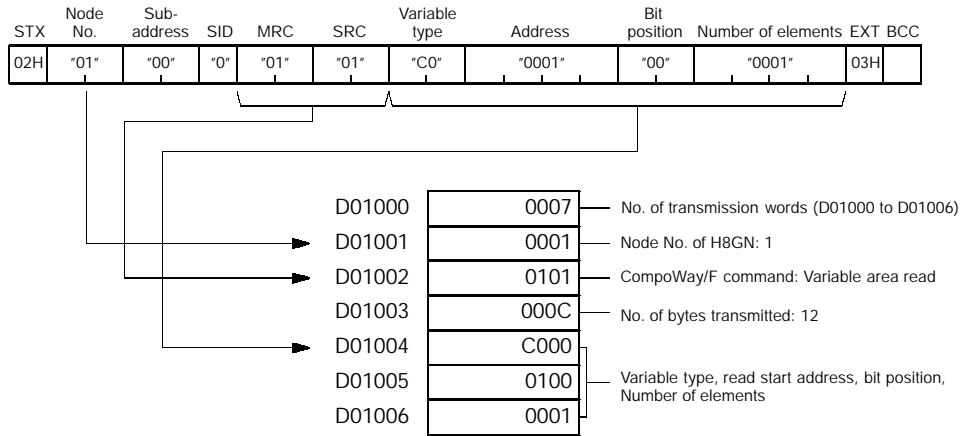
| STX | Node No. | Sub-address | SID | MRC | SRC | Variable type | Address | Bit position | Number of elements | EXT | BCC |
|---|---|---|---|---|---|---|---|---|---|---|---|
| 02H | "01" | "00" | "0" | "01" | "01" | "C0" | "0001" | "00" | "0001" | 03H | |

| | |
|---|---|
| D01000 | 0007 |
| D01001 | 0001 |
| D01002 | 0101 |
| D01003 | 000C |
| D01004 | C000 |
| D01005 | 0100 |
| D01006 | 0001 |

No. of transmission words (D01000 to D01006)

Node No. of H8GN: 1

CompoWay/F command: Variable area read

No. of bytes transmitted: 12

Variable type, read start address, bit position, Number of elements